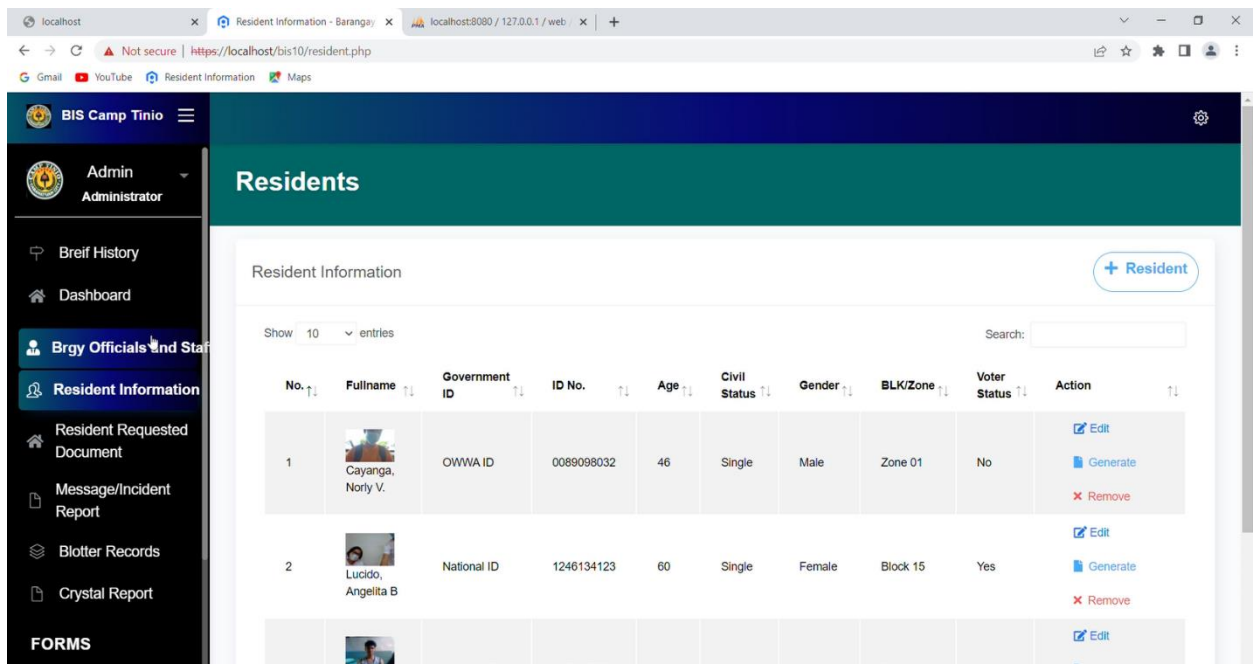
localhost ×
Resident Information - Barangay ×
localhost:8080 / 127.0.0.1 / web ×
+

Not secure | https://localhost/bis10/resident.php

Gmail YouTube Resident Information Maps

BIS Camp Tinio

Admin
Administrator

Breif History
Dashboard
Brgy Officials and Staf
Resident Information
Resident Requested Document
Message/Incident Report
Blotter Records
Crystal Report

FORMS

Residents

Resident Information

+ Resident

Show 10 entries

Search:

| No. | Fullname | Government ID | ID No. | Age | Civil Status | Gender | BLK/Zone | Voter Status | Action |
|---|---|---|---|---|---|---|---|---|---|
| 1 | Cayanga, Norly V. | OWWA ID | 0089098032 | 46 | Single | Male | Zone 01 | No | Edit Generate × Remove |
| 2 | Lucido, Angelita B | National ID | 1246134123 | 60 | Single | Female | Block 15 | Yes | Edit Generate × Remove |
| | | | | | | | | | Edit |